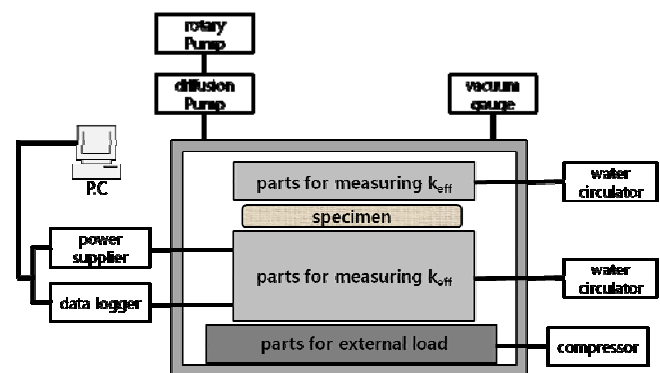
rotary Pump

diffusion Pump

vacuum gauge

P.C

parts for measuring $k_{eff}$

water circulator

specimen

power supplier

parts for measuring $k_{eff}$

water circulator

data logger

parts for external load

compressor